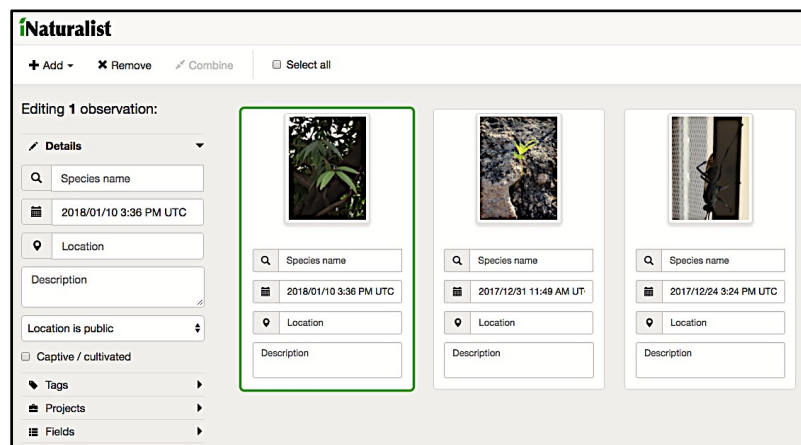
iNaturalist

+ Add ▾ ✖ Remove Combine Select all

Editing **1** observation:

Details

Species name

2018/01/10 3:36 PM UTC

Location

Description

Location is public

Captive / cultivated

Tags

Projects

Fields

Species name

2018/01/10 3:36 PM UTC

Location

Description

Species name

2017/12/31 11:49 AM UT

Location

Description

Species name

2017/12/24 3:24 PM UTC

Location

Description